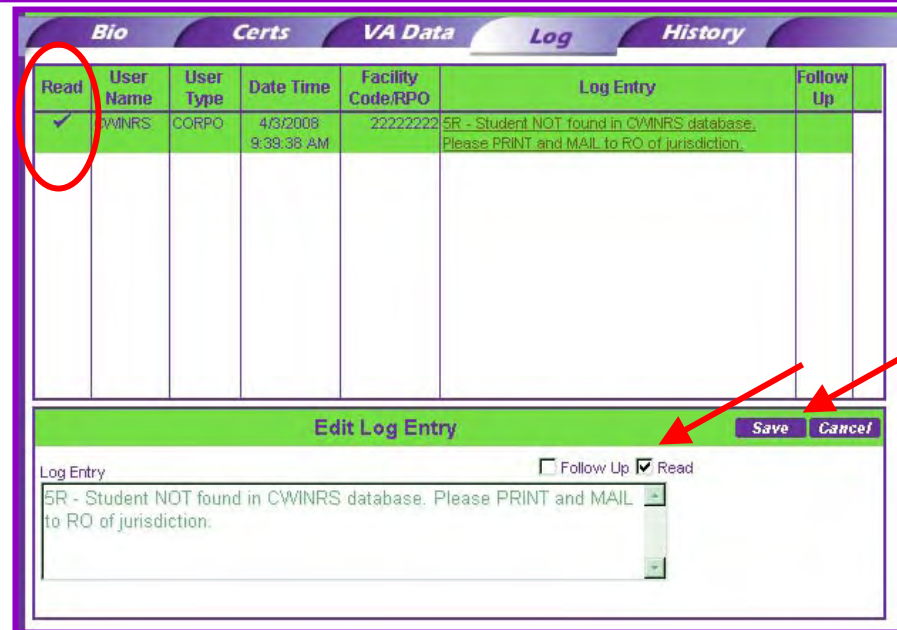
Bio Certs VA Data Log History

| Read | User Name | User Type | Date Time | Facility Code/RPO | Log Entry | Follow Up |
|---|---|---|---|---|---|---|
| ✔ | CWINRS | CORPO | 4/3/2008 9:39:38 AM | 22222222 | 5R - Student NOT found in CWINRS database. Please PRINT and MAIL to RO of jurisdiction. | |

Edit Log Entry

Save Cancel

Log Entry

Follow Up Read

5R - Student NOT found in CWINRS database. Please PRINT and MAIL to RO of jurisdiction.